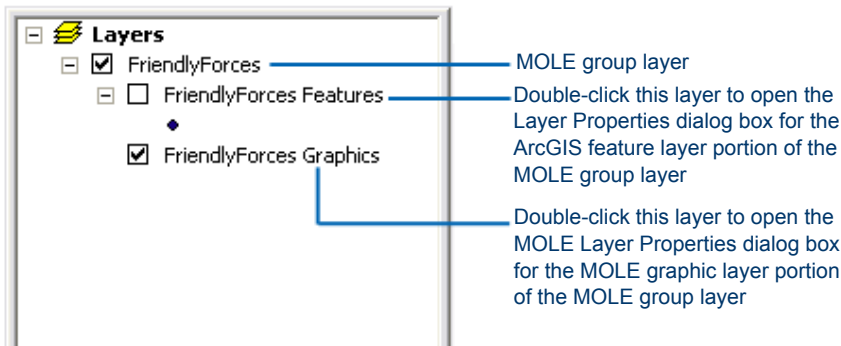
Layers
FriendlyForces
FriendlyForces Features
FriendlyForces Graphics

MOLE group layer

Double-click this layer to open the Layer Properties dialog box for the ArcGIS feature layer portion of the MOLE group layer

Double-click this layer to open the MOLE Layer Properties dialog box for the MOLE graphic layer portion of the MOLE group layer